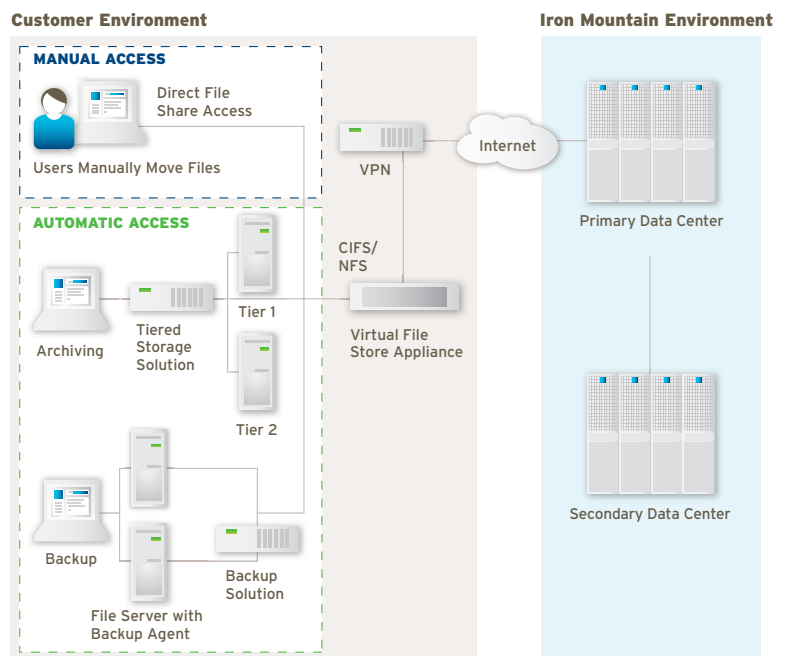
Customer Environment

Iron Mountain Environment

MANUAL ACCESS

Direct File Share Access

Users Manually Move Files

VPN

Internet

Primary Data Center

AUTOMATIC ACCESS

CIFS/ NFS

Archiving

Tiered Storage Solution

Tier 1

Virtual File Store Appliance

Tier 2

Backup

Backup Solution

File Server with Backup Agent

Secondary Data Center